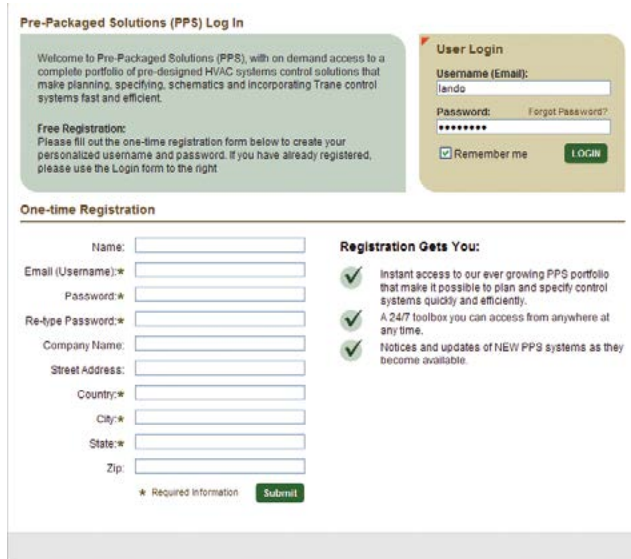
Pre-Packaged Solutions (PPS) Log In

Welcome to Pre-Packaged Solutions (PPS), with on demand access to a complete portfolio of pre-designed HVAC systems control solutions that make planning, specifying, schematics and incorporating Trane control systems fast and efficient.

Free Registration:
Please fill out the one-time registration form below to create your personalized username and password. If you have already registered, please use the Login form to the right

User Login
Username (Email):
lando
Password: Forgot Password?
••••••••
Remember me
LOGIN

One-time Registration

Name:
Email (Username):*
Password:*
Re-type Password:*
Company Name:
Street Address:
Country:*
City:*
State:*
Zip:
* Required Information
Submit

Registration Gets You:

Instant access to our ever growing PPS portfolio that make it possible to plan and specify control systems quickly and efficiently.

A 24/7 toolbox you can access from anywhere at any time.

Notices and updates of NEW PPS systems as they become available.